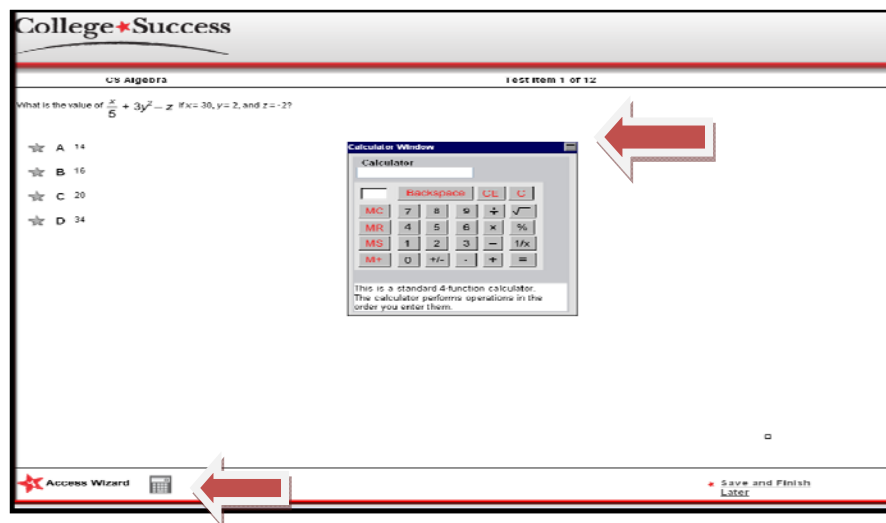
College★Success

CS Algebra

Test Item 1 of 12

What is the value of $\frac{x}{5} + 3y^2 - z$ if $x = 30$, $y = 2$, and $z = -2$?

A 14

B 16

C 20

D 34

Calculator Window

Calculator

Backspace CE C

MC 7 8 9 ÷ √

MR 4 5 6 × %

MS 1 2 3 – 1/x

M+ 0 +/- . + =

This is a standard 4-function calculator. The calculator performs operations in the order you enter them.

Access Wizard

Save and Finish Later